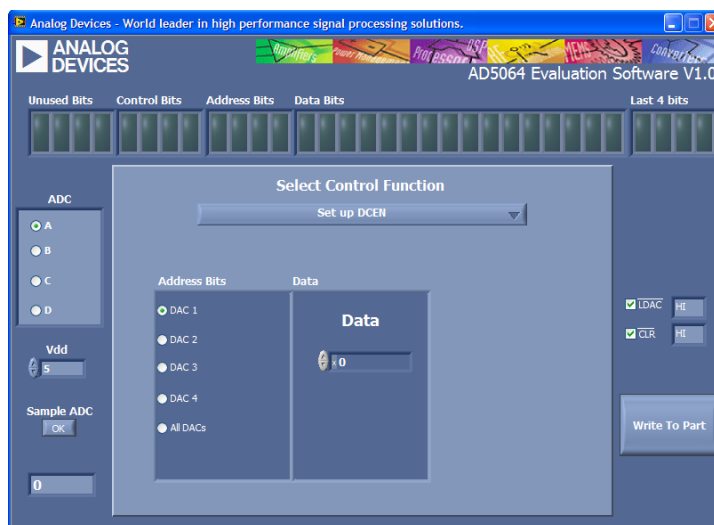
Analog Devices - World leader in high performance signal processing solutions.

ANALOG DEVICES

Amplifiers Power Management Processors DSP RF MEMS Converters

AD5064 Evaluation Software V1.0

Unused Bits Control Bits Address Bits Data Bits Last 4 bits

ADC
A
B
C
D

Vdd
5

Sample ADC
OK

0

Select Control Function
Set up DCEN

Address Bits
DAC 1
DAC 2
DAC 3
DAC 4
All DACs

Data
Data
x 0

$\overline{LDAC}$ HI
$\overline{CLR}$ HI

Write To Part